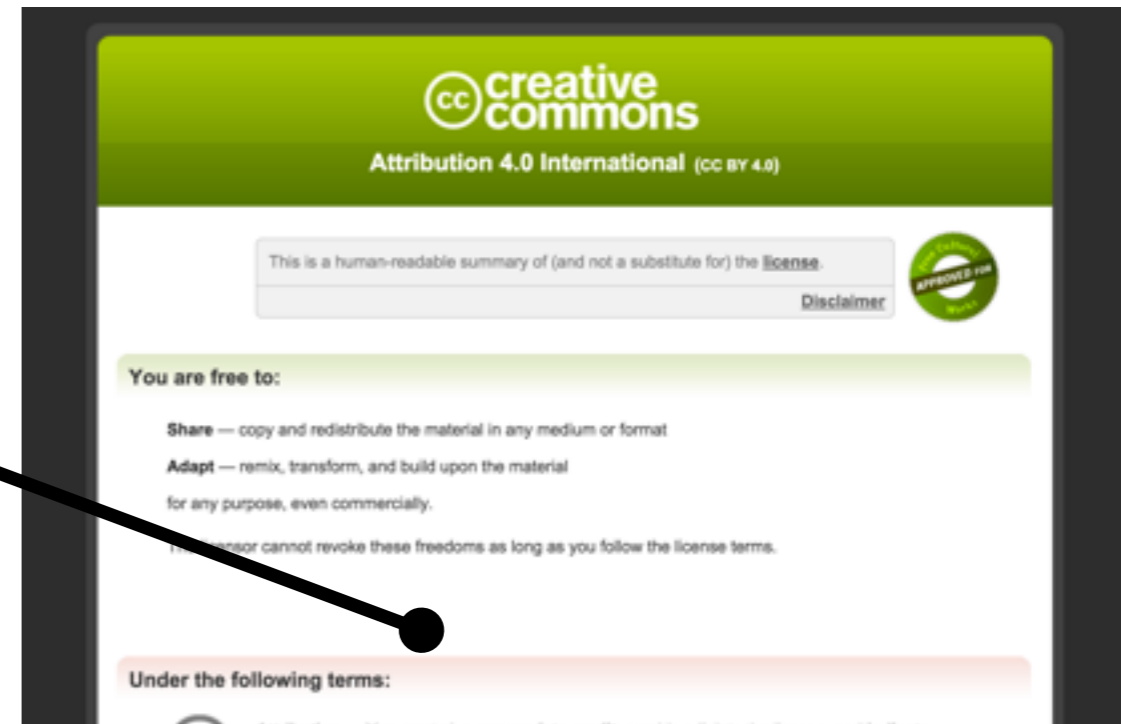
cc creative commons

Attribution 4.0 International (CC BY 4.0)

This is a human-readable summary of (and not a substitute for) the license.

Disclaimer

Free Cultural Works APPROVED FOR

You are free to:

Share — copy and redistribute the material in any medium or format

Adapt — remix, transform, and build upon the material

for any purpose, even commercially.

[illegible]ensor cannot revoke these freedoms as long as you follow the license terms.

Under the following terms:

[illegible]